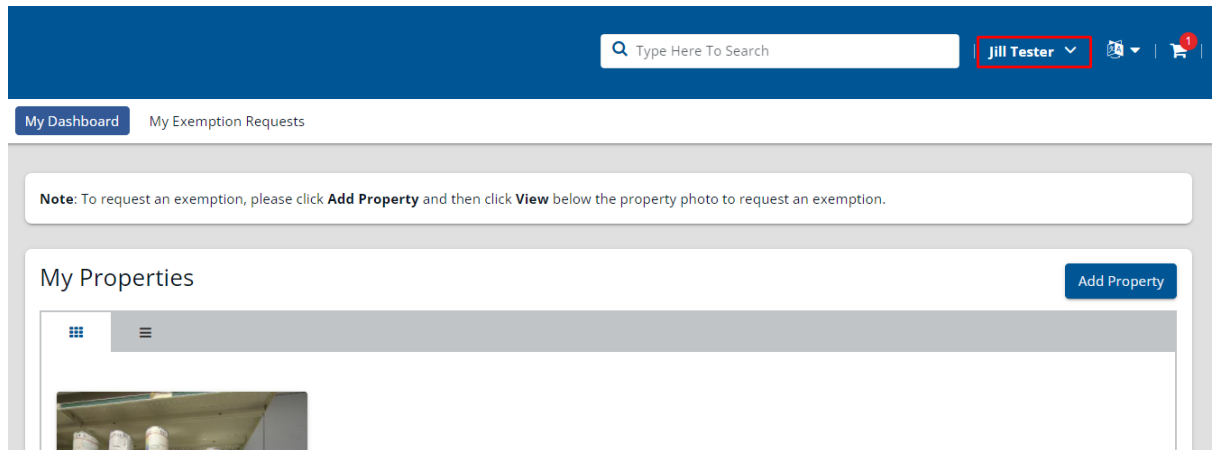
Type Here To Search

Jill Tester

1

My Dashboard

My Exemption Requests

Note: To request an exemption, please click Add Property and then click View below the property photo to request an exemption.

My Properties

Add Property